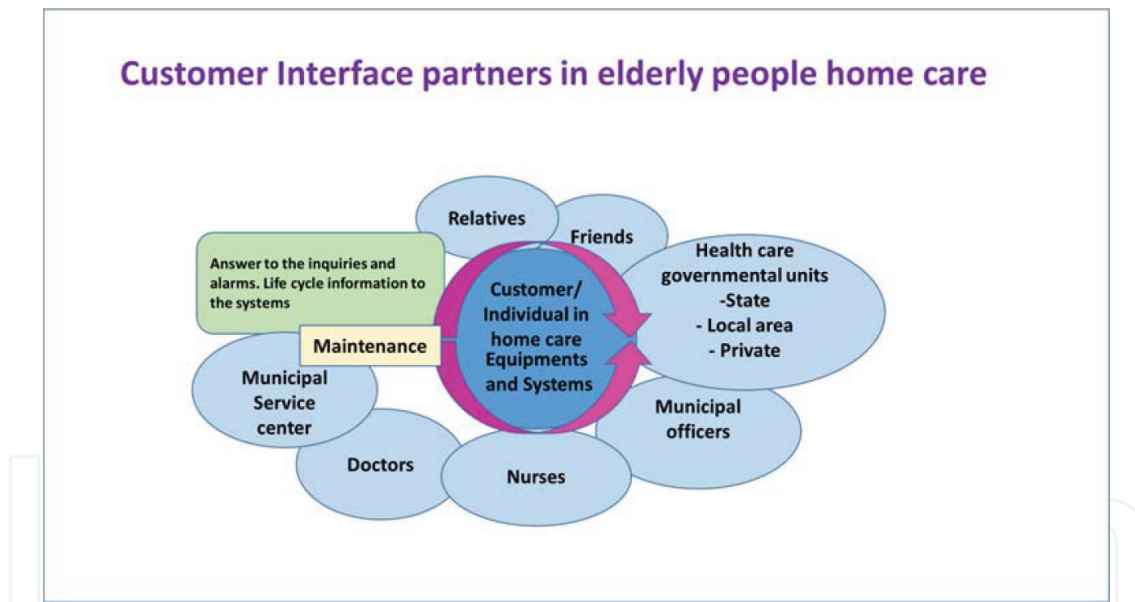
Customer Interface partners in elderly people home care

Relatives

Friends

Answer to the inquiries and alarms. Life cycle information to the systems

Maintenance

Customer/ Individual in home care Equipments and Systems

Health care governmental units
-State
- Local area
- Private

Municipal Service center

Municipal officers

Doctors

Nurses